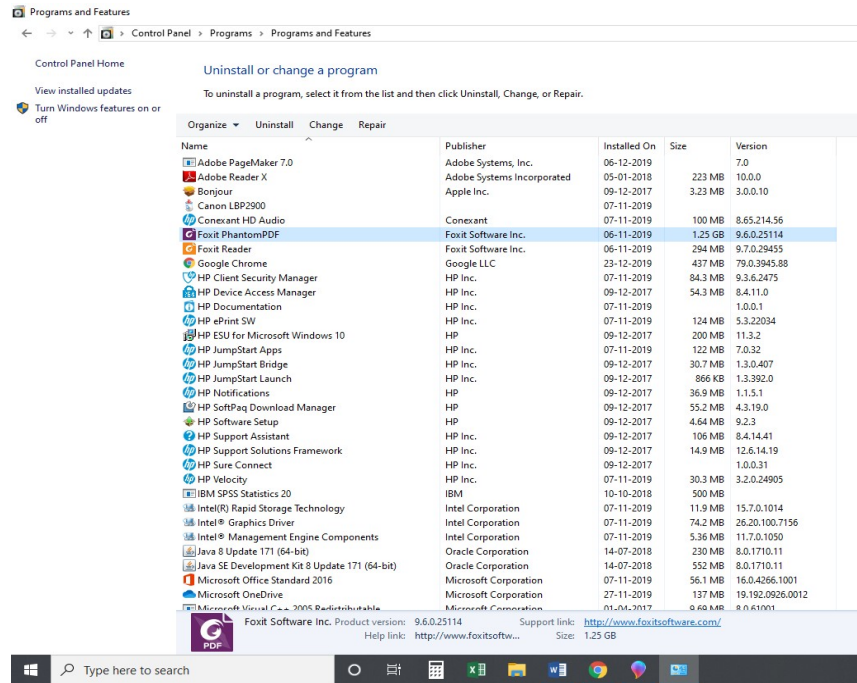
Programs and Features

Control Panel > Programs > Programs and Features

Control Panel Home

View installed updates

Turn Windows features on or off

Uninstall or change a program

To uninstall a program, select it from the list and then click Uninstall, Change, or Repair.

Organize ▾ Uninstall Change Repair

| Name | Publisher | Installed On | Size | Version |
|---|---|---|---|---|
| Adobe PageMaker 7.0 | Adobe Systems, Inc. | 06-12-2019 | | 7.0 |
| Adobe Reader X | Adobe Systems Incorporated | 05-01-2018 | 223 MB | 10.0.0 |
| Bonjour | Apple Inc. | 09-12-2017 | 3.23 MB | 3.0.0.10 |
| Canon LBP2900 | | 07-11-2019 | | |
| Conexant HD Audio | Conexant | 07-11-2019 | 100 MB | 8.65.214.56 |
| Foxit PhantomPDF | Foxit Software Inc. | 06-11-2019 | 1.25 GB | 9.6.0.25114 |
| Foxit Reader | Foxit Software Inc. | 06-11-2019 | 294 MB | 9.7.0.29455 |
| Google Chrome | Google LLC | 23-12-2019 | 437 MB | 79.0.3945.88 |
| HP Client Security Manager | HP Inc. | 07-11-2019 | 84.3 MB | 9.3.6.2475 |
| HP Device Access Manager | HP Inc. | 09-12-2017 | 54.3 MB | 8.4.11.0 |
| HP Documentation | HP Inc. | 07-11-2019 | | 1.0.0.1 |
| HP ePrint SW | HP Inc. | 07-11-2019 | 124 MB | 5.3.22034 |
| HP ESU for Microsoft Windows 10 | HP | 09-12-2017 | 200 MB | 11.3.2 |
| HP JumpStart Apps | HP Inc. | 07-11-2019 | 122 MB | 7.0.32 |
| HP JumpStart Bridge | HP Inc. | 09-12-2017 | 30.7 MB | 1.3.0.407 |
| HP JumpStart Launch | HP Inc. | 09-12-2017 | 866 KB | 1.3.392.0 |
| HP Notifications | HP | 09-12-2017 | 36.9 MB | 1.1.5.1 |
| HP SoftPaq Download Manager | HP | 09-12-2017 | 55.2 MB | 4.3.19.0 |
| HP Software Setup | HP | 09-12-2017 | 4.64 MB | 9.2.3 |
| HP Support Assistant | HP Inc. | 09-12-2017 | 106 MB | 8.4.14.41 |
| HP Support Solutions Framework | HP Inc. | 09-12-2017 | 14.9 MB | 12.6.14.19 |
| HP Sure Connect | HP Inc. | 09-12-2017 | | 1.0.0.31 |
| HP Velocity | HP Inc. | 07-11-2019 | 30.3 MB | 3.2.0.24905 |
| IBM SPSS Statistics 20 | IBM | 10-10-2018 | 500 MB | |
| Intel(R) Rapid Storage Technology | Intel Corporation | 07-11-2019 | 11.9 MB | 15.7.0.1014 |
| Intel® Graphics Driver | Intel Corporation | 07-11-2019 | 74.2 MB | 26.20.100.7156 |
| Intel® Management Engine Components | Intel Corporation | 07-11-2019 | 5.36 MB | 11.7.0.1050 |
| Java 8 Update 171 (64-bit) | Oracle Corporation | 14-07-2018 | 230 MB | 8.0.1710.11 |
| Java SE Development Kit 8 Update 171 (64-bit) | Oracle Corporation | 14-07-2018 | 552 MB | 8.0.1710.11 |
| Microsoft Office Standard 2016 | Microsoft Corporation | 07-11-2019 | 56.1 MB | 16.0.4266.1001 |
| Microsoft OneDrive | Microsoft Corporation | 27-11-2019 | 137 MB | 19.192.0926.0012 |
| Microsoft Visual C++ 2005 Redistributable | Microsoft Corporation | 01-04-2017 | 9.69 MB | 8.0.61001 |

Foxit Software Inc. Product version: 9.6.0.25114 Support link: http://www.foxitsoftware.com/
Help link: http://www.foxitsoftw... Size: 1.25 GB

PDF

Type here to search